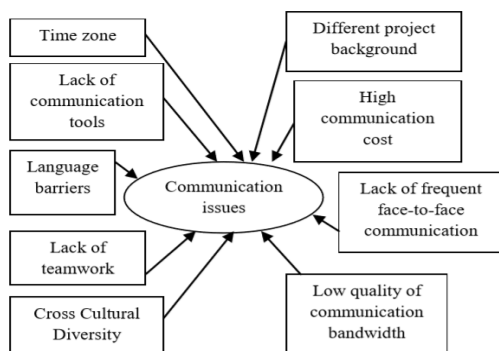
Time zone

Lack of communication tools

Language barriers

Lack of teamwork

Cross Cultural Diversity

Different project background

High communication cost

Communication issues

Lack of frequent face-to-face communication

Low quality of communication bandwidth